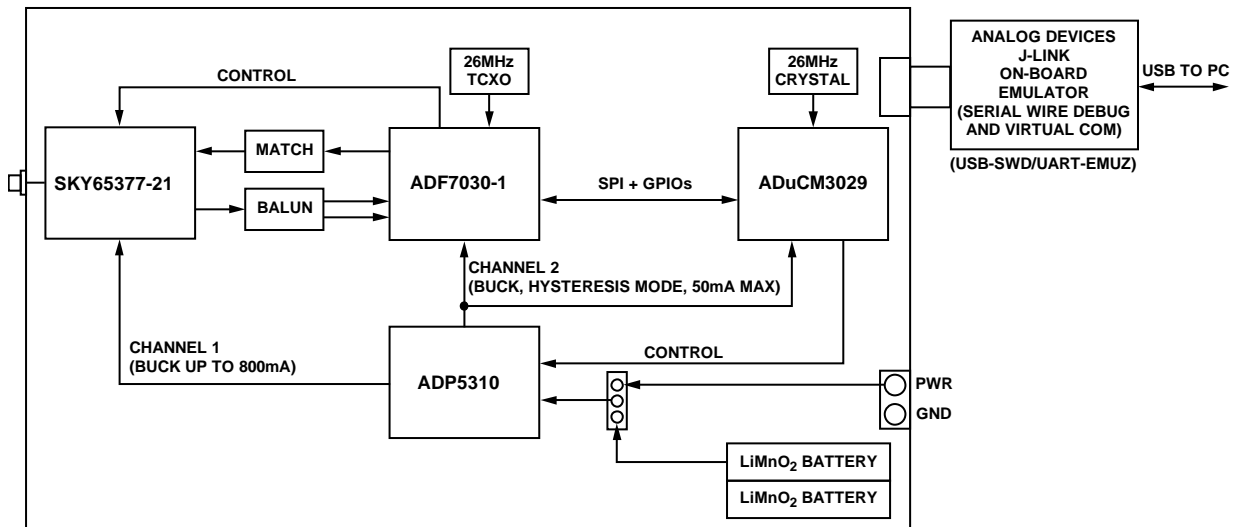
CONTROL

26MHz TCXO

26MHz CRYSTAL

ANALOG DEVICES J-LINK ON-BOARD EMULATOR (SERIAL WIRE DEBUG AND VIRTUAL COM)

USB TO PC

(USB-SWD/UART-EMUZ)

SKY65377-21

MATCH

BALUN

ADF7030-1

SPI + GPIOs

ADuCM3029

CHANNEL 2 (BUCK, HYSTERESIS MODE, 50mA MAX)

CHANNEL 1 (BUCK UP TO 800mA)

ADP5310

CONTROL

PWR

GND

$LiMnO_2$ BATTERY

$LiMnO_2$ BATTERY